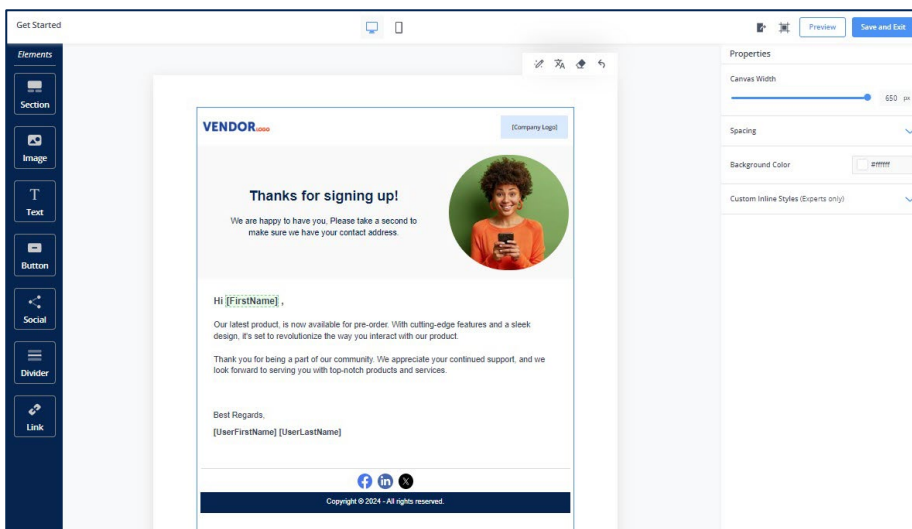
Get Started

Preview Save and Exit

Elements

Section

Image

Text

Button

Social

Divider

Link

VENDOR LOGO

[Company Logo]

Thanks for signing up!

We are happy to have you, Please take a second to make sure we have your contact address.

Hi [FirstName] ,

Our latest product, is now available for pre-order. With cutting-edge features and a sleek design, it's set to revolutionize the way you interact with our product.

Thank you for being a part of our community. We appreciate your continued support, and we look forward to serving you with top-notch products and services.

Best Regards,

[UserFirstName] [UserLastName]

Copyright © 2024 - All rights reserved.

Properties

Canvas Width

650 px

Spacing

Background Color

#ffffff

Custom Inline Styles (Experts only)